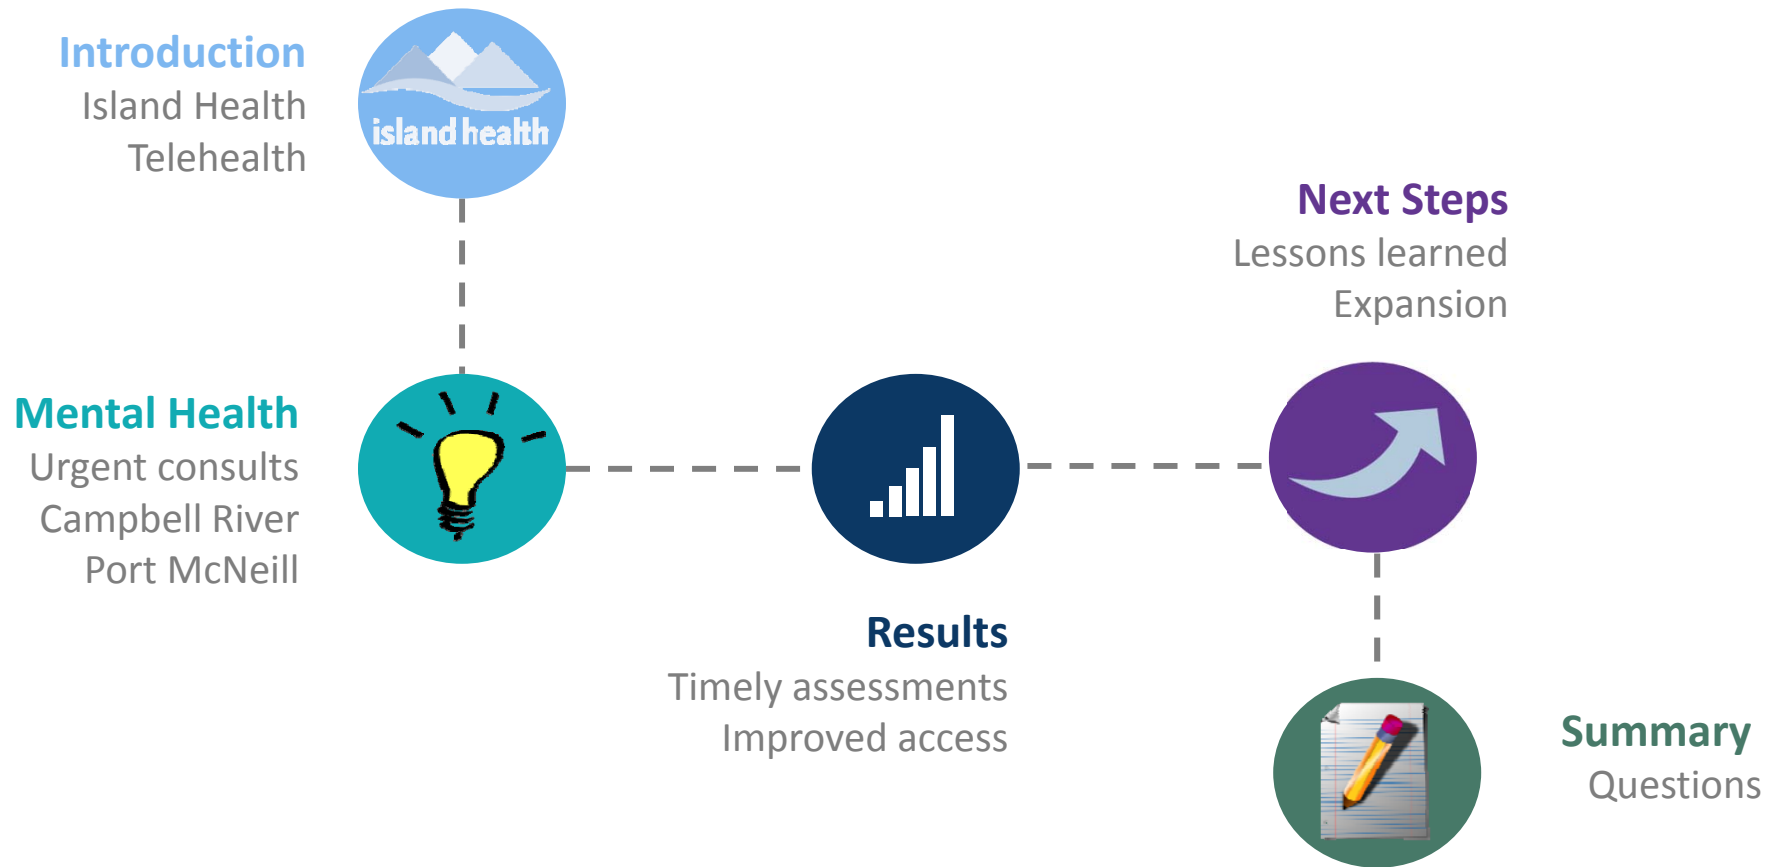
Introduction
Island Health
Telehealth

island health

Next Steps
Lessons learned
Expansion

Mental Health
Urgent consults
Campbell River
Port McNeill

Results
Timely assessments
Improved access

Summary
Questions